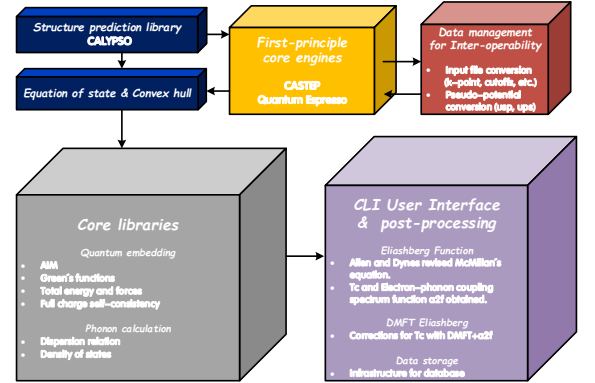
Structure prediction library
CALYPSO

First-principle core engines

CASTEP
Quantum Espresso

Data management for Inter-operability

Input file conversion (k-point, cutoffs, etc.)
Pseudo-potential conversion (usp, ups)

Equation of state & Convex hull

Core libraries

Quantum embedding

AIM
Green's functions
Total energy and forces
Full charge self-consistency

Phonon calculation

Dispersion relation
Density of states

CLI User Interface & post-processing

Eliashberg Function

Allen and Dynes revised McMillan's equation.
Tc and Electron-phonon coupling spectrum function a2f obtained.

DMFT Eliashberg

Corrections for Tc with DMFT+a2f

Data storage

Infrastructure for database